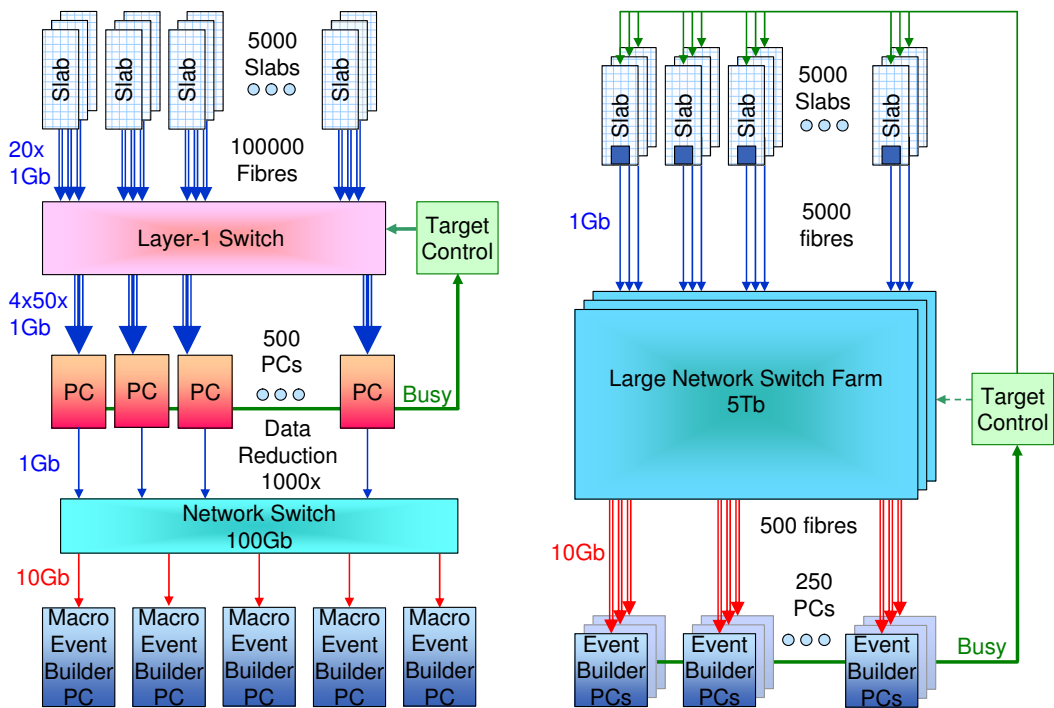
Slab
Slab
Slab
Slab
5000 Slabs
20x 1Gb
100000 Fibres
Layer-1 Switch
Target Control
4x50x 1Gb
500 PCs
PC
PC
PC
PC
Busy
1Gb
Data Reduction 1000x
Network Switch 100Gb
10Gb
Macro Event Builder PC
Macro Event Builder PC
Macro Event Builder PC
Macro Event Builder PC
Macro Event Builder PC

Slab
Slab
Slab
Slab
5000 Slabs
1Gb
5000 fibres
Large Network Switch Farm 5Tb
Target Control
500 fibres
10Gb
250 PCs
Event Builder PCs
Event Builder PCs
Event Builder PCs
Busy